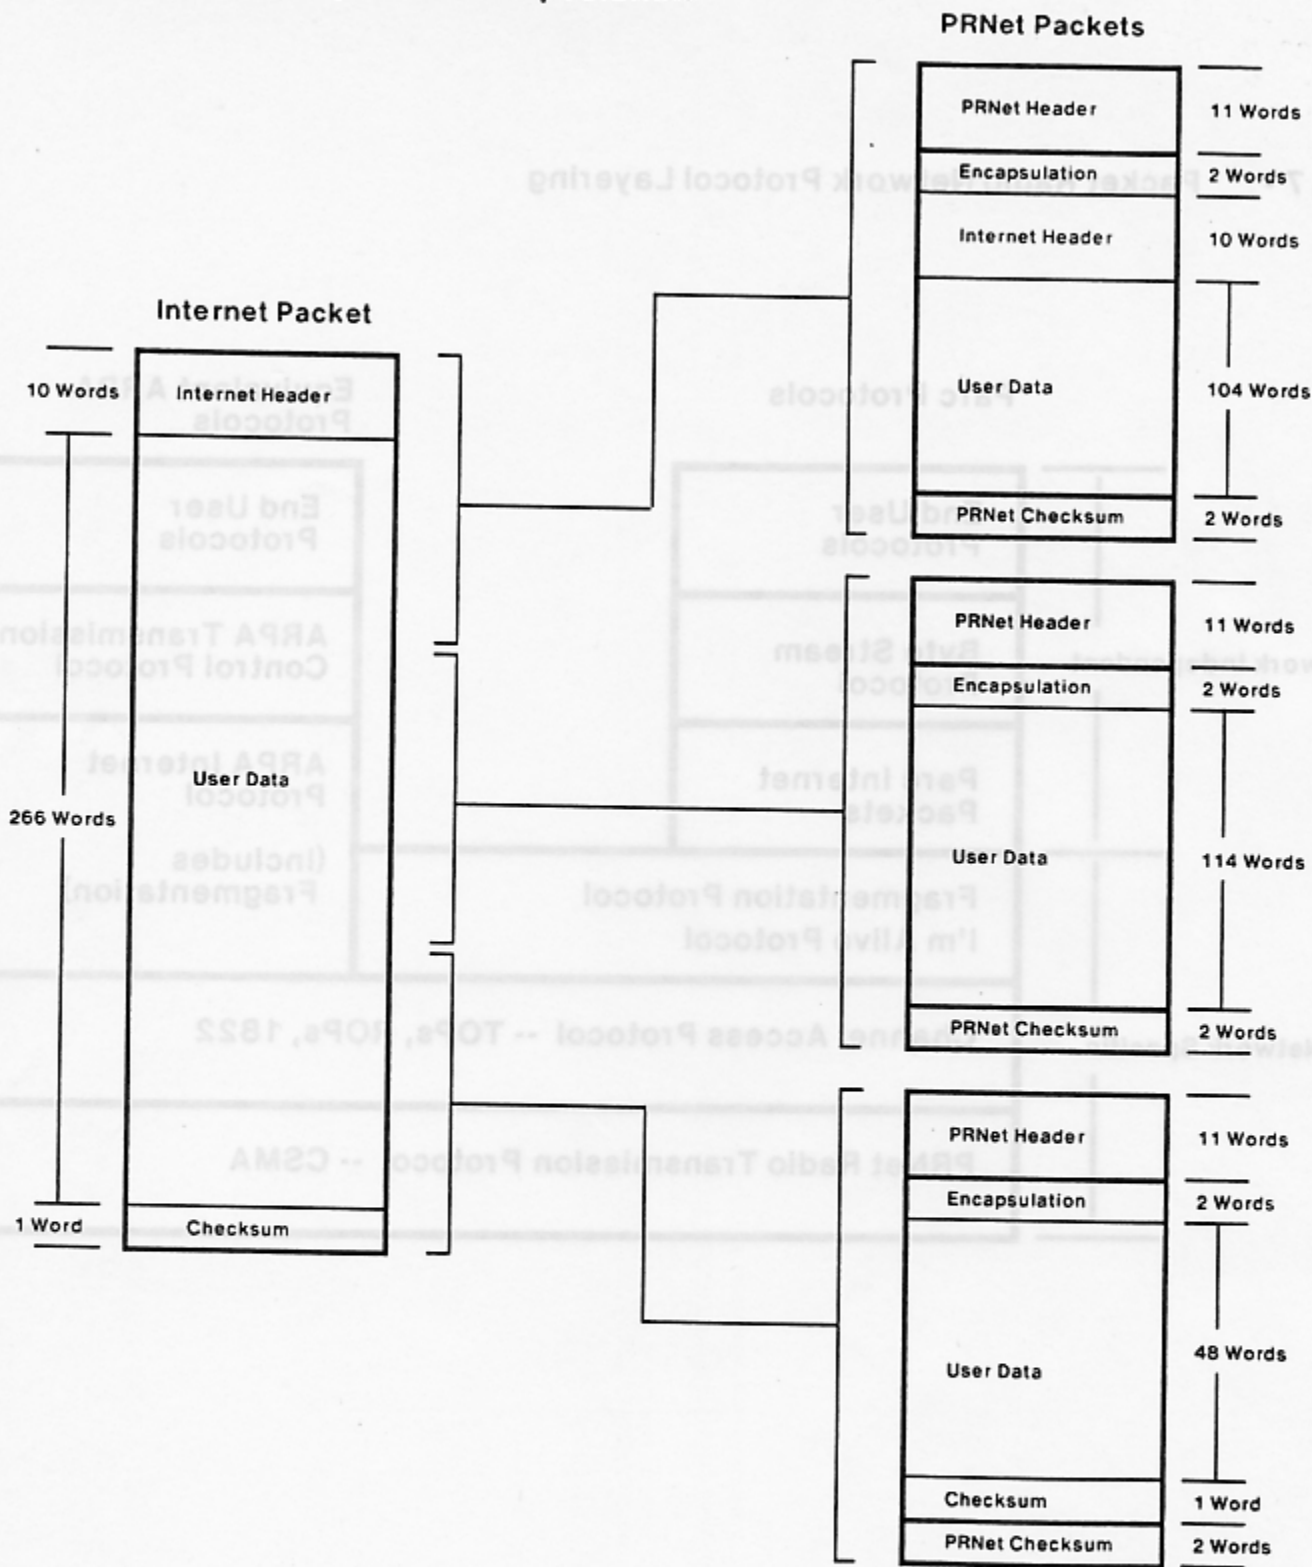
PRNet Packets

PRNet Header 11 Words
Encapsulation 2 Words
Internet Header 10 Words
User Data 104 Words
PRNet Checksum 2 Words

Internet Packet

10 Words Internet Header
266 Words User Data
1 Word Checksum

PRNet Header 11 Words
Encapsulation 2 Words
User Data 114 Words
PRNet Checksum 2 Words

PRNet Header 11 Words
Encapsulation 2 Words
User Data 48 Words
Checksum 1 Word
PRNet Checksum 2 Words